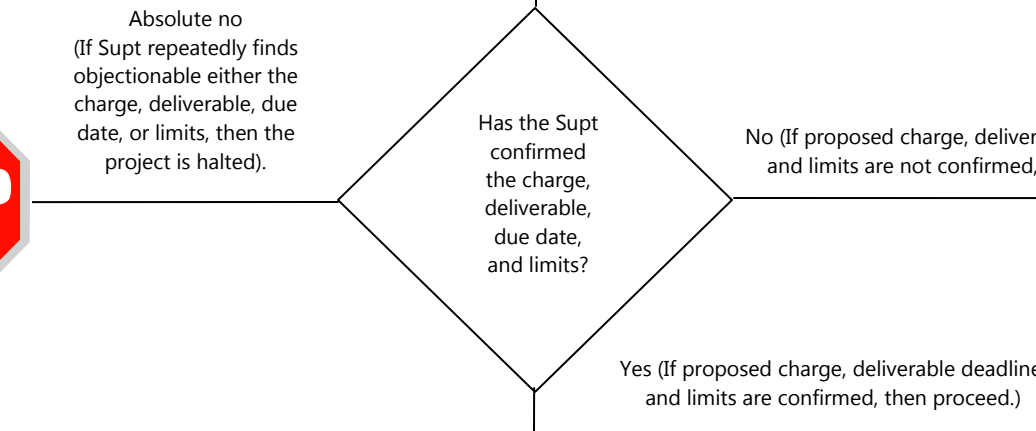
Absolute no
(If Supt repeatedly finds objectionable either the charge, deliverable, due date, or limits, then the project is halted).

Has the Supt confirmed the charge, deliverable, due date, and limits?

No (If proposed charge, deliver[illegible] and limits are not confirmed,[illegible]

Yes (If proposed charge, deliverable deadlin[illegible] and limits are confirmed, then proceed.)